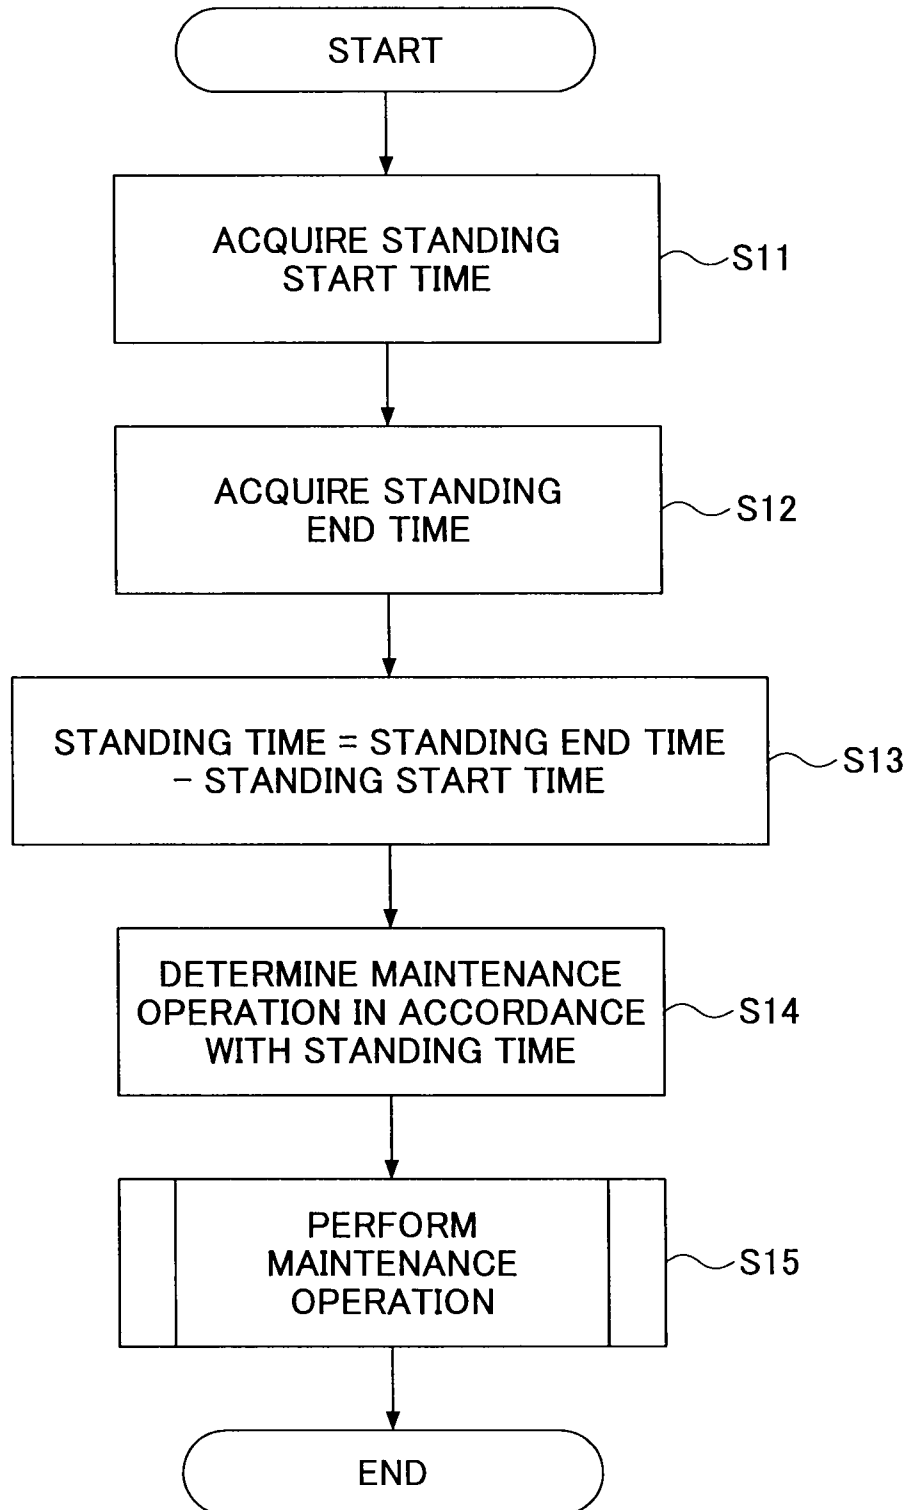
START

ACQUIRE STANDING START TIME

S11

ACQUIRE STANDING END TIME

S12

STANDING TIME = STANDING END TIME − STANDING START TIME

S13

DETERMINE MAINTENANCE OPERATION IN ACCORDANCE WITH STANDING TIME

S14

PERFORM MAINTENANCE OPERATION

S15

END